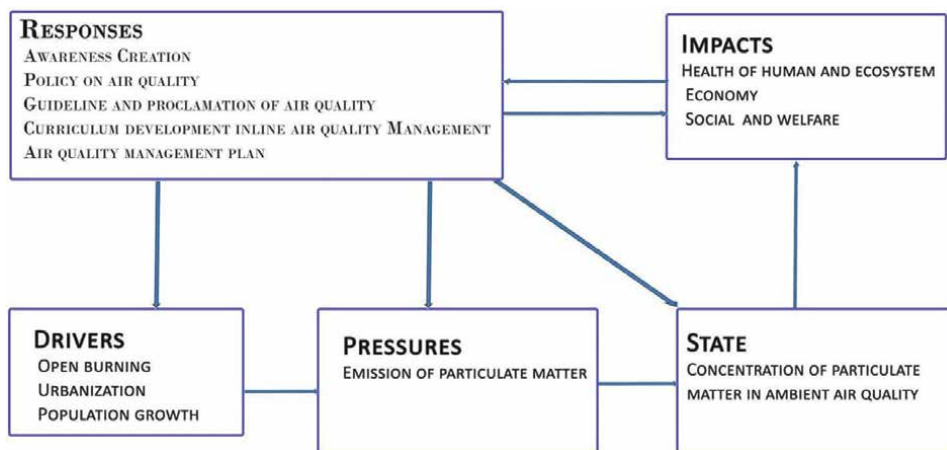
Responses
Awareness Creation
Policy on air quality
Guideline and proclamation of air quality
Curriculum development inline air quality Management
Air quality management plan

Impacts
Health of human and ecosystem
Economy
Social and welfare

Drivers
Open burning
Urbanization
Population growth

Pressures
Emission of particulate matter

State
Concentration of particulate matter in ambient air quality